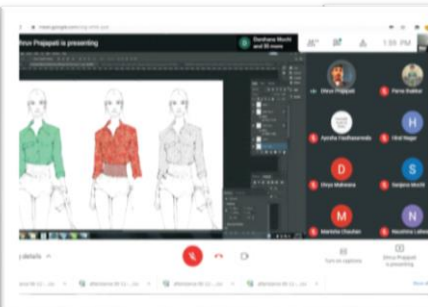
Dhruv Prajapati is presenting

Darshana Mochi and 35 more

1:55 PM

Dhruv Prajapati

Parva Kakkar

Ayesha Vasthanawala

Hiral Nagar

D

Divya Makwana

S

Sanjana Mochi

M

Manisha Chauhan

N

Naushina Lokhandwala

details

Turn on captions

Dhruv Prajapati is presenting

attendance

attendance

attendance